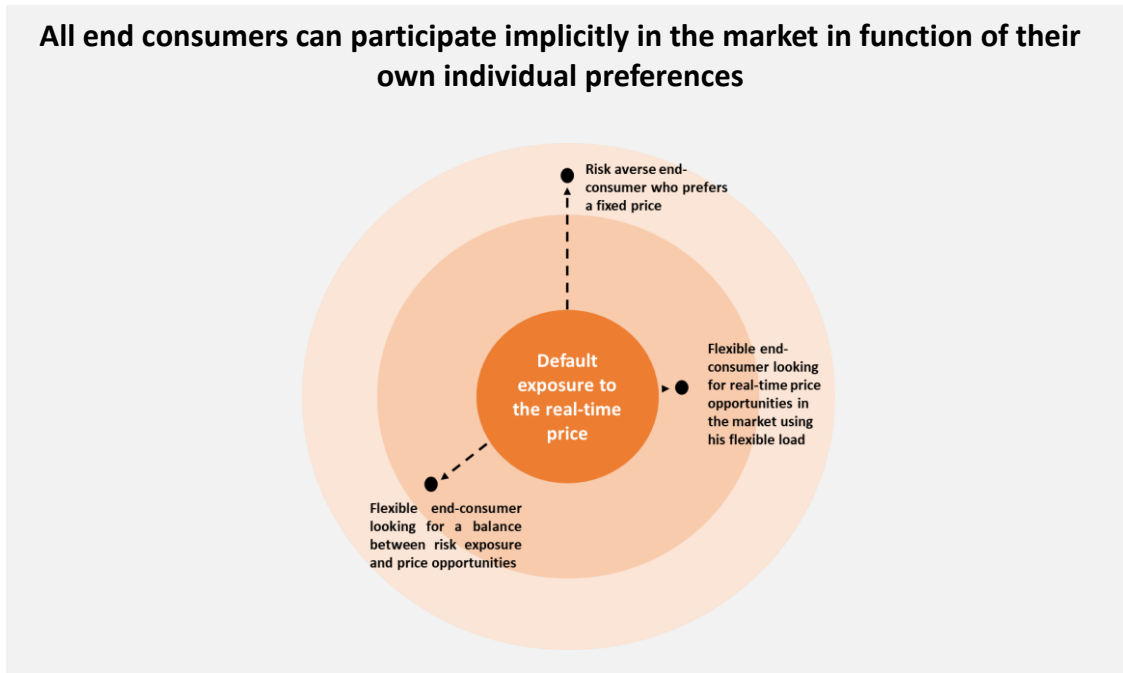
All end consumers can participate implicitly in the market in function of their own individual preferences

Risk averse end-consumer who prefers a fixed price

Default exposure to the real-time price

Flexible end-consumer looking for real-time price opportunities in the market using his flexible load

Flexible end-consumer looking for a balance between risk exposure and price opportunities